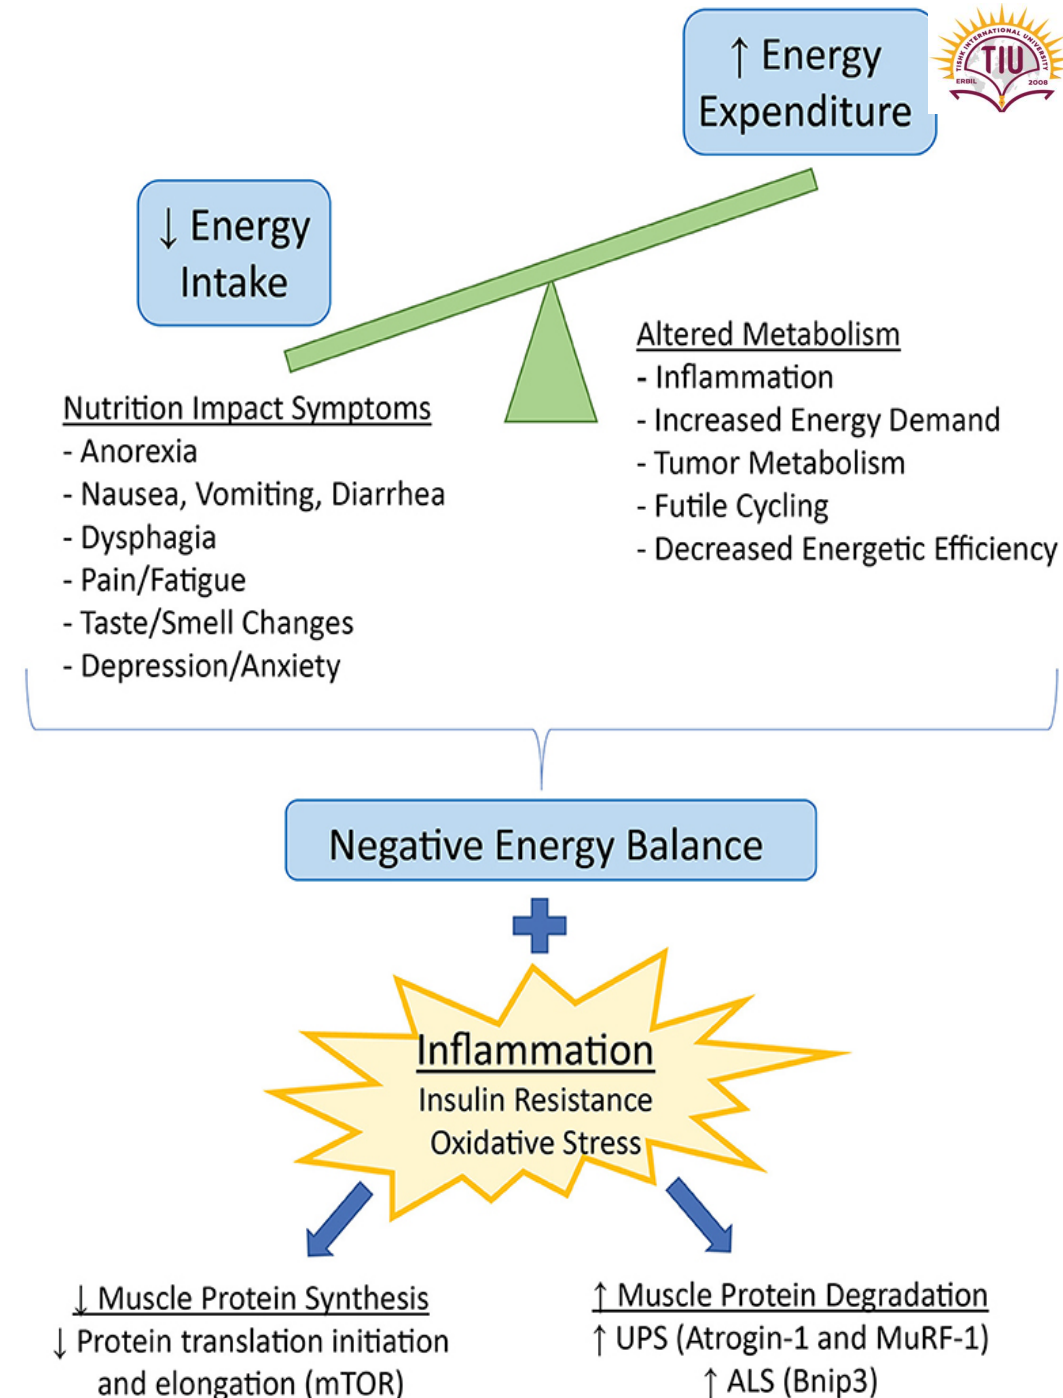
↑ Energy Expenditure

TIU
TISHK INTERNATIONAL UNIVERSITY
ERBIL 2008

↓ Energy Intake

Altered Metabolism
- Inflammation
- Increased Energy Demand
- Tumor Metabolism
- Futile Cycling
- Decreased Energetic Efficiency

Nutrition Impact Symptoms
- Anorexia
- Nausea, Vomiting, Diarrhea
- Dysphagia
- Pain/Fatigue
- Taste/Smell Changes
- Depression/Anxiety

Negative Energy Balance

Inflammation
Insulin Resistance
Oxidative Stress

↓ Muscle Protein Synthesis
↓ Protein translation initiation and elongation (mTOR)

↑ Muscle Protein Degradation
↑ UPS (Atrogin-1 and MuRF-1)
↑ ALS (Bnip3)